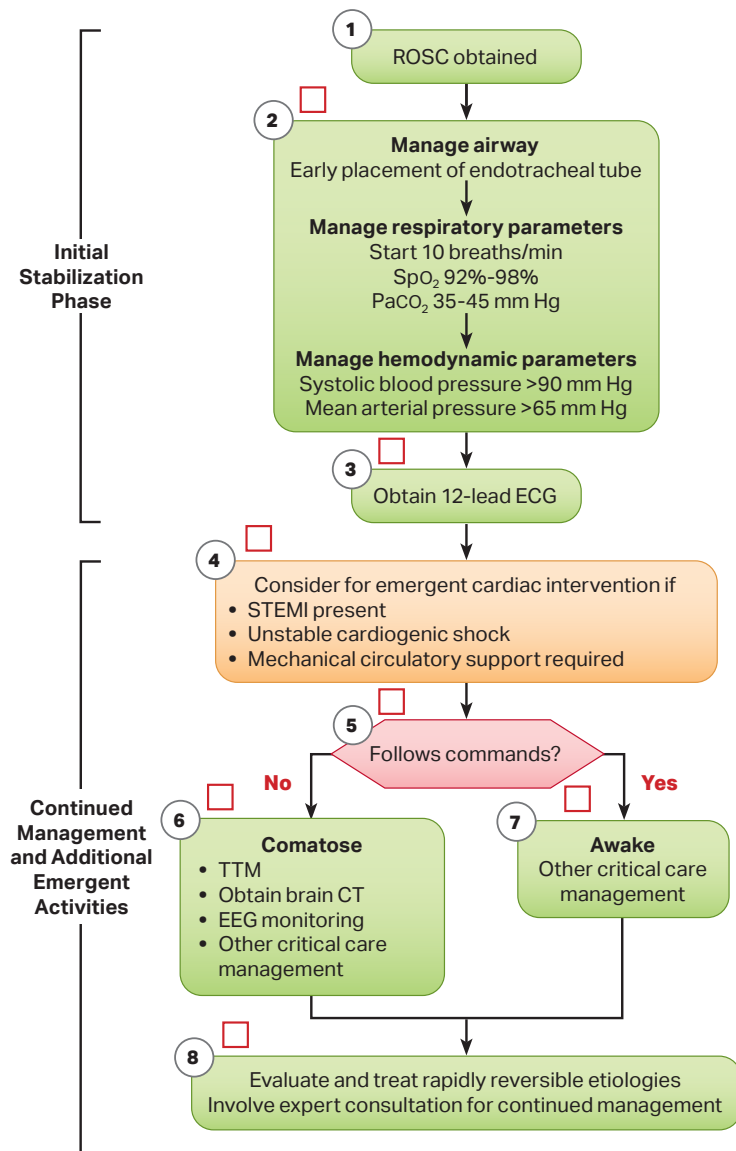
Initial Stabilization Phase

1
ROSC obtained

2
**Manage airway**
Early placement of endotracheal tube

**Manage respiratory parameters**
Start 10 breaths/min
$SpO_2$ 92%-98%
$PaCO_2$ 35-45 mm Hg

**Manage hemodynamic parameters**
Systolic blood pressure >90 mm Hg
Mean arterial pressure >65 mm Hg

3
Obtain 12-lead ECG

Continued Management and Additional Emergent Activities

4
Consider for emergent cardiac intervention if
• STEMI present
• Unstable cardiogenic shock
• Mechanical circulatory support required

5
Follows commands?

No

Yes

6
**Comatose**
• TTM
• Obtain brain CT
• EEG monitoring
• Other critical care management

7
**Awake**
Other critical care management

8
Evaluate and treat rapidly reversible etiologies
Involve expert consultation for continued management